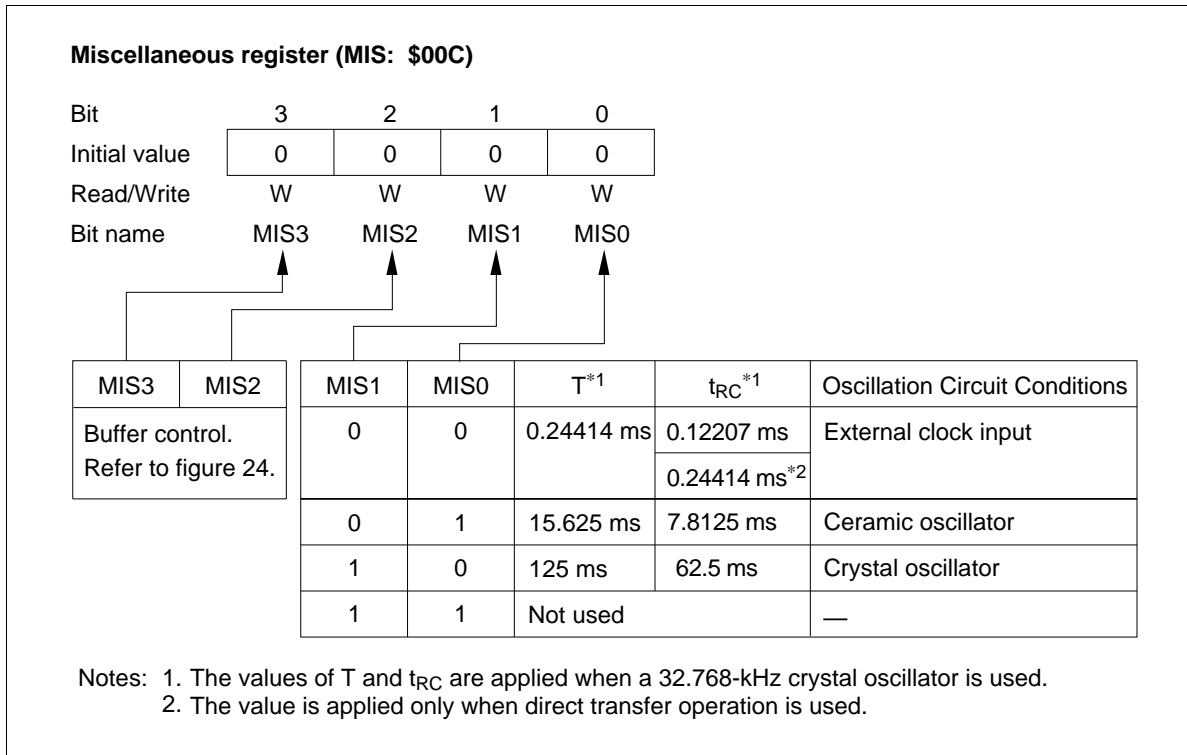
**Miscellaneous register (MIS: $00C)**

| Bit | 3 | 2 | 1 | 0 |
|---|---|---|---|---|
| Initial value | 0 | 0 | 0 | 0 |
| Read/Write | W | W | W | W |
| Bit name | MIS3 | MIS2 | MIS1 | MIS0 |

| MIS3 | MIS2 |
|---|---|
| Buffer control. Refer to figure 24. | |

| MIS1 | MIS0 | $T^{*1}$ | $t_{RC}^{*1}$ | Oscillation Circuit Conditions |
|---|---|---|---|---|
| 0 | 0 | 0.24414 ms | 0.12207 ms | External clock input |
| | | | $0.24414 ms^{*2}$ | |
| 0 | 1 | 15.625 ms | 7.8125 ms | Ceramic oscillator |
| 1 | 0 | 125 ms | 62.5 ms | Crystal oscillator |
| 1 | 1 | Not used | | — |

Notes: 1. The values of T and $t_{RC}$ are applied when a 32.768-kHz crystal oscillator is used.
2. The value is applied only when direct transfer operation is used.